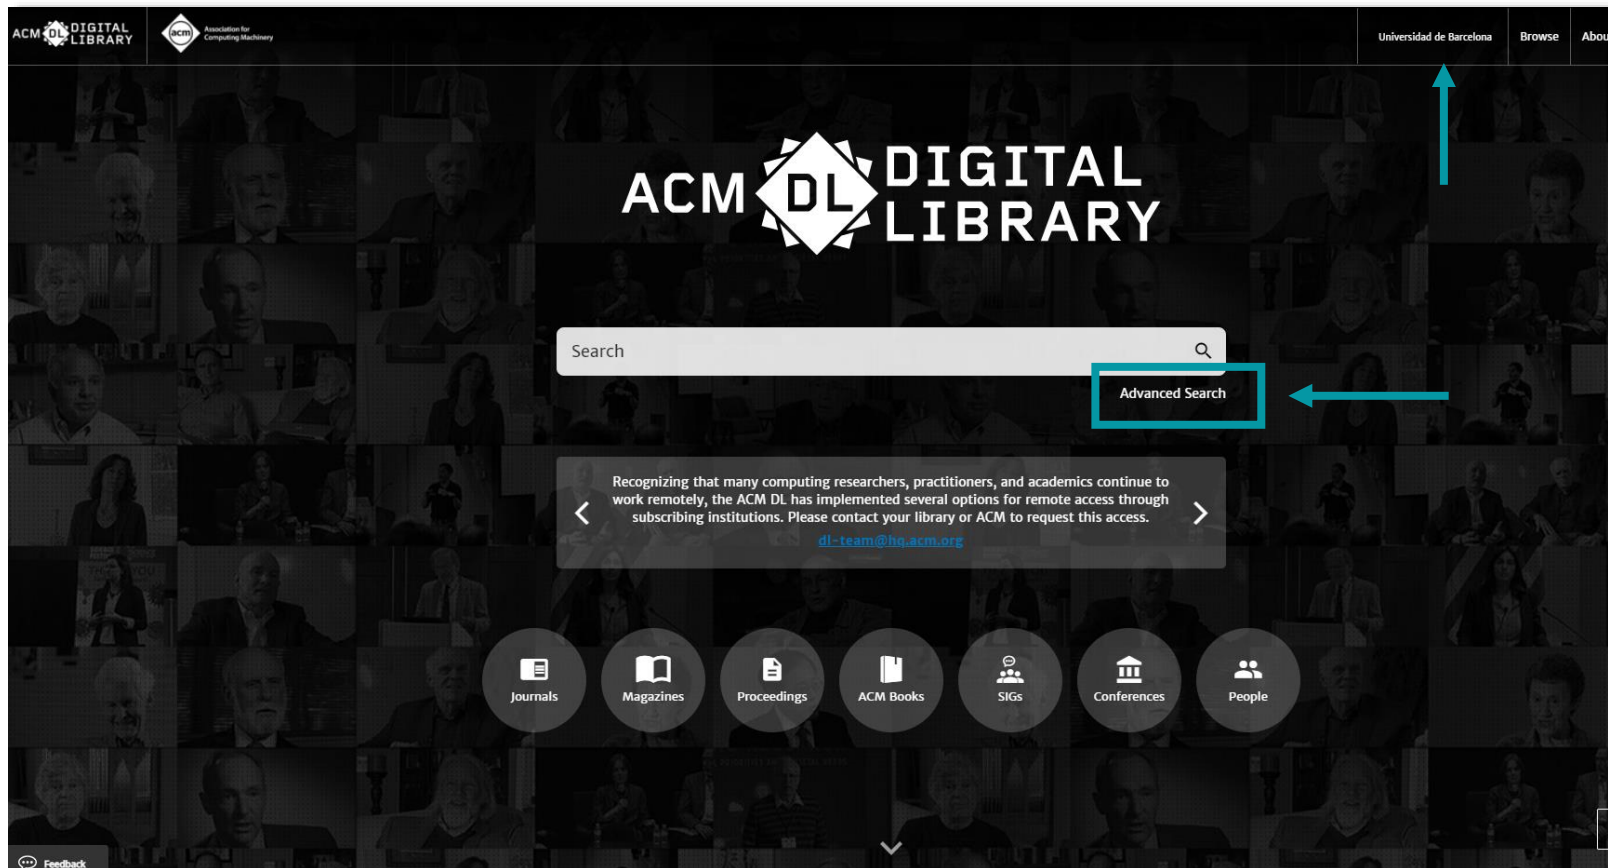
ACM DL DIGITAL LIBRARY

acm Association for Computing Machinery

Universidad de Barcelona Browse Abou

ACM DL DIGITAL LIBRARY

Search

Advanced Search

Recognizing that many computing researchers, practitioners, and academics continue to work remotely, the ACM DL has implemented several options for remote access through subscribing institutions. Please contact your library or ACM to request this access.

dl-team@hq.acm.org

Journals

Magazines

Proceedings

ACM Books

SIGs

Conferences

People

Feedback